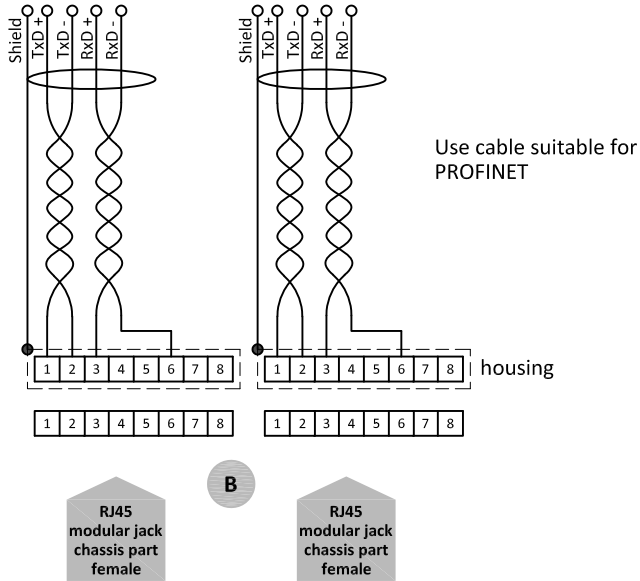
Shield TxD + TxD - RxD + RxD -

Shield TxD + TxD - RxD + RxD -

Use cable suitable for PROFINET

| 1 | 2 | 3 | 4 | 5 | 6 | 7 | 8 |
|---|---|---|---|---|---|---|---|

| 1 | 2 | 3 | 4 | 5 | 6 | 7 | 8 |
|---|---|---|---|---|---|---|---|

housing

| 1 | 2 | 3 | 4 | 5 | 6 | 7 | 8 |
|---|---|---|---|---|---|---|---|

| 1 | 2 | 3 | 4 | 5 | 6 | 7 | 8 |
|---|---|---|---|---|---|---|---|

B

RJ45 modular jack chassis part female

RJ45 modular jack chassis part female